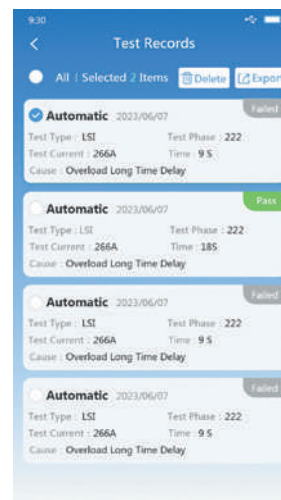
9:30

Test Records

All | Selected 2 Items Delete Expor

Automatic 2023/06/07
Failed
Test Type : LSI
Test Phase : 222
Test Current : 266A
Time : 9 S
Cause : Overload Long Time Delay

Automatic 2023/06/07
Pass
Test Type : LSI
Test Phase : 222
Test Current : 266A
Time : 18S
Cause : Overload Long Time Delay

Automatic 2023/06/07
Failed
Test Type : LSI
Test Phase : 222
Test Current : 266A
Time : 9 S
Cause : Overload Long Time Delay

Automatic 2023/06/07
Failed
Test Type : LSI
Test Phase : 222
Test Current : 266A
Time : 9 S
Cause : Overload Long Time Delay